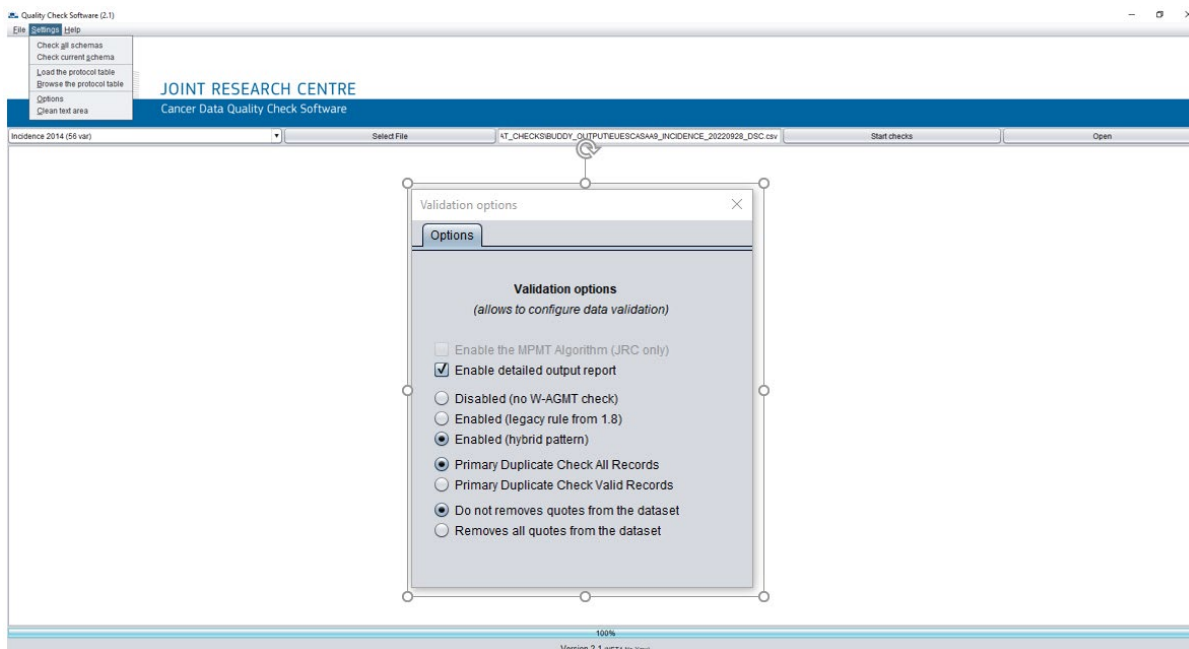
Quality Check Software (2.1)
File Settings Help
Check all schemas
Check current schema
Load the protocol table
Browse the protocol table
Options
Clean text area

JOINT RESEARCH CENTRE
Cancer Data Quality Check Software

Incidence 2014 (56 var)
Select File
4T_CHECKS\BUDDY_OUTPUT\EUESCASAA9_INCIDENCE_20220928_DSC.csv
Start checks
Open

Validation options
Options

Validation options
(allows to configure data validation)

Enable the MPMT Algorithm (JRC only)
Enable detailed output report

Disabled (no W-AGMT check)
Enabled (legacy rule from 1.8)
Enabled (hybrid pattern)

Primary Duplicate Check All Records
Primary Duplicate Check Valid Records

Do not removes quotes from the dataset
Removes all quotes from the dataset

100%
Version 2.1 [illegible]